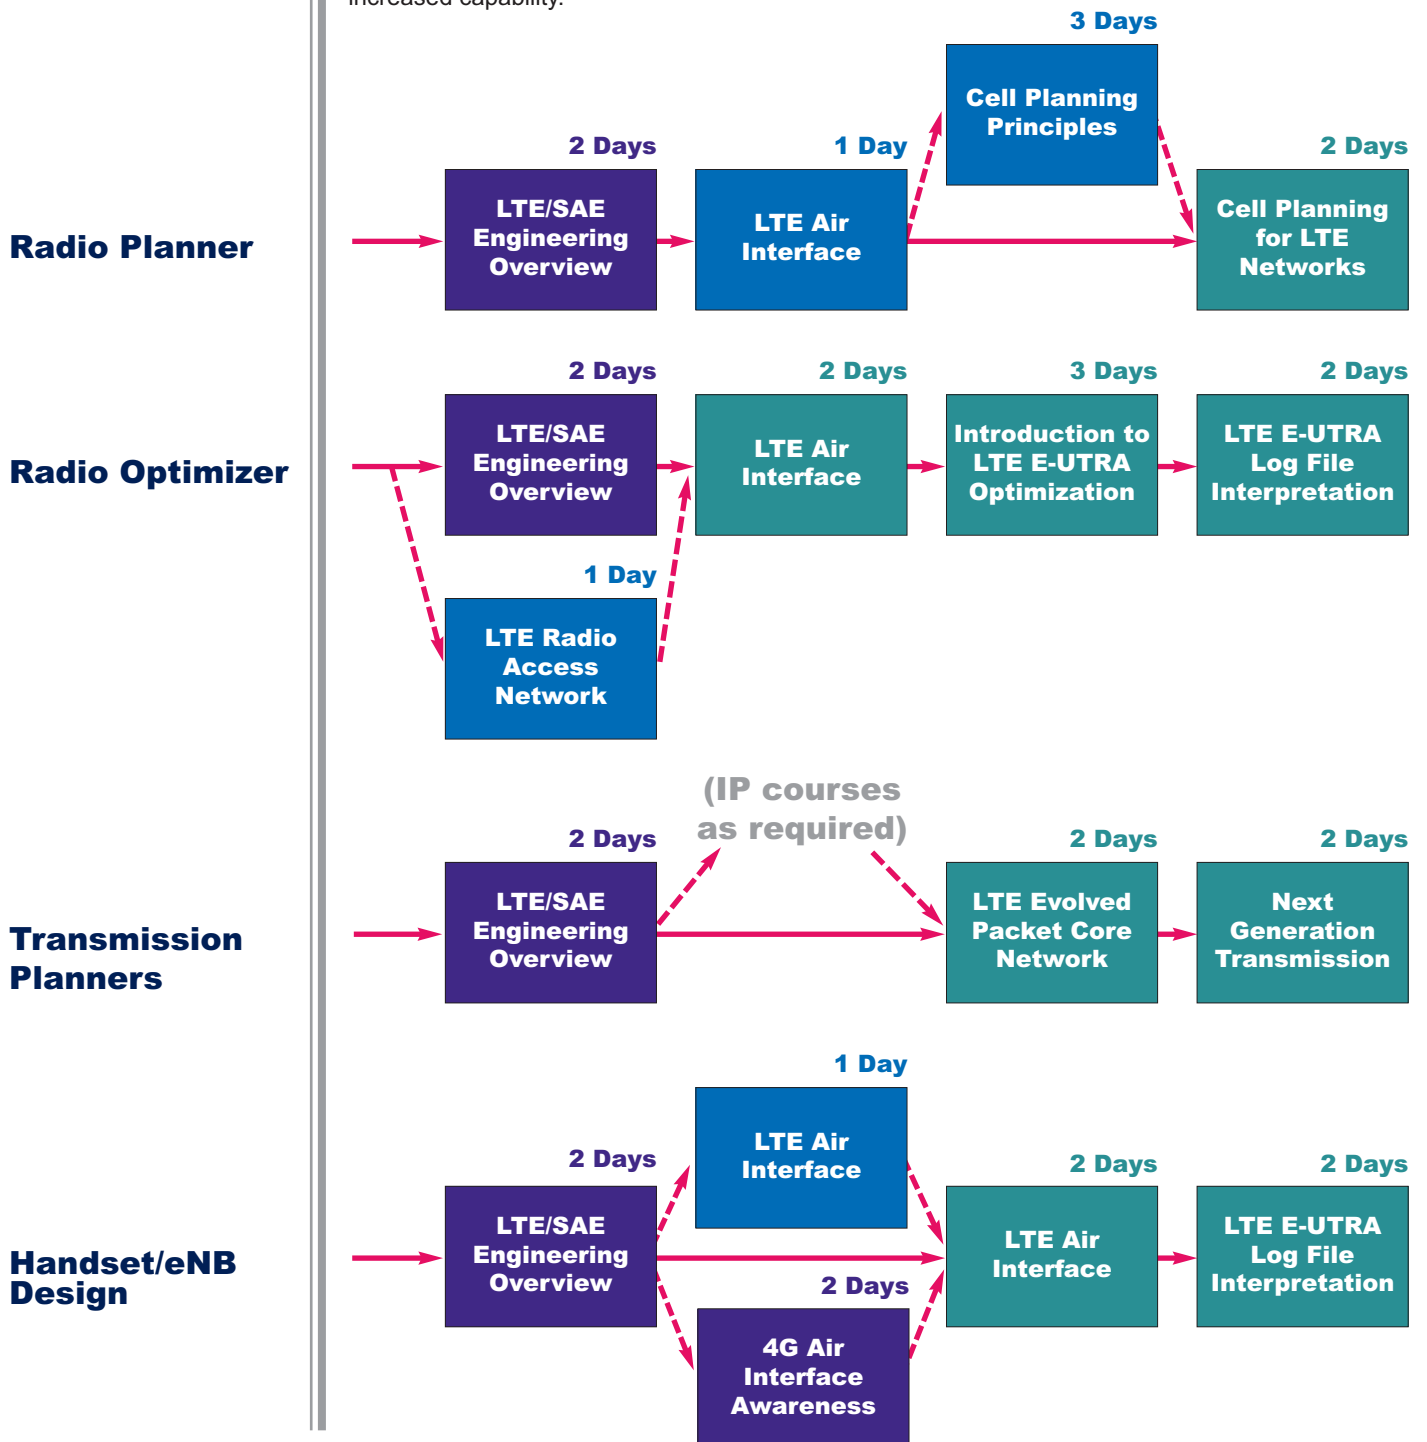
increased capability.

Radio Planner

2 Days
LTE/SAE Engineering Overview

1 Day
LTE Air Interface

3 Days
Cell Planning Principles

2 Days
Cell Planning for LTE Networks

Radio Optimizer

2 Days
LTE/SAE Engineering Overview

2 Days
LTE Air Interface

3 Days
Introduction to LTE E-UTRA Optimization

2 Days
LTE E-UTRA Log File Interpretation

1 Day
LTE Radio Access Network

Transmission Planners

2 Days
LTE/SAE Engineering Overview

(IP courses as required)

2 Days
LTE Evolved Packet Core Network

2 Days
Next Generation Transmission

Handset/eNB Design

1 Day
LTE Air Interface

2 Days
LTE/SAE Engineering Overview

2 Days
LTE Air Interface

2 Days
LTE E-UTRA Log File Interpretation

2 Days
4G Air Interface Awareness